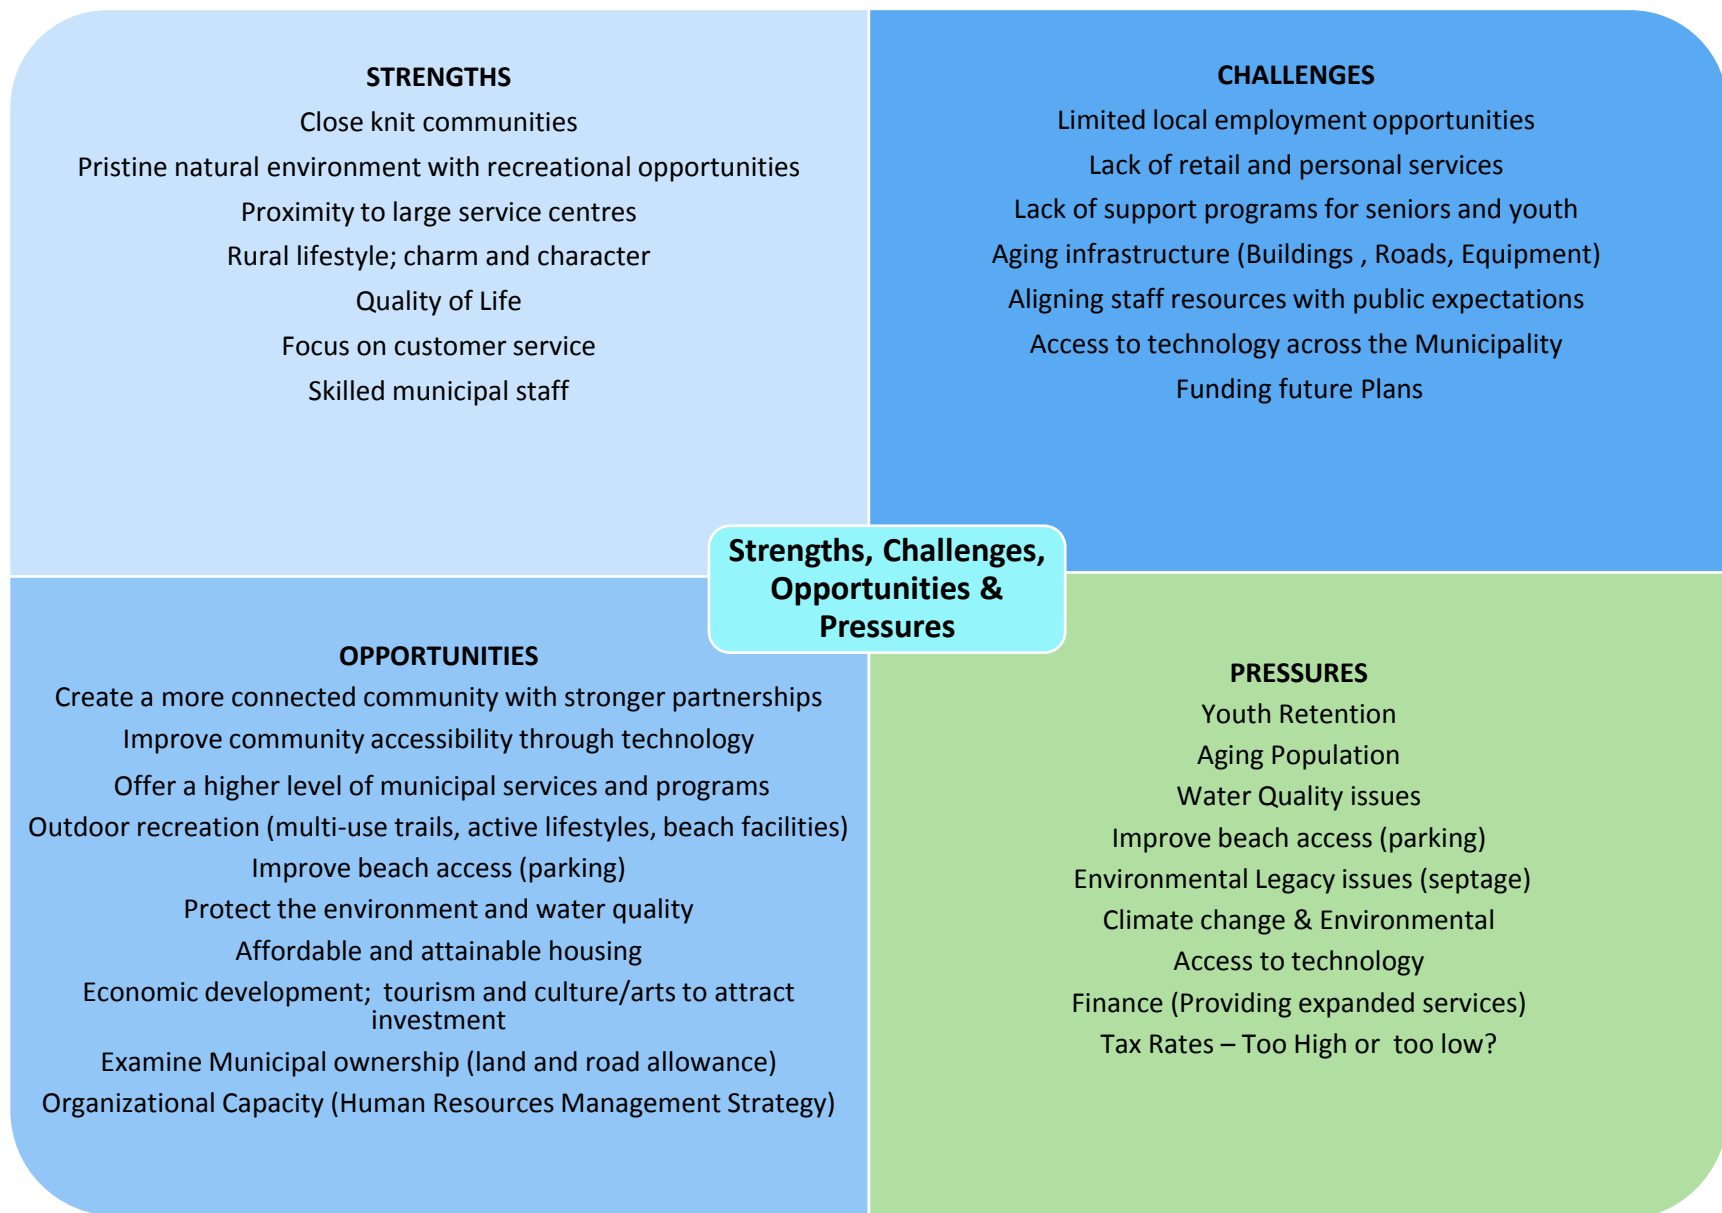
STRENGTHS

Close knit communities

Pristine natural environment with recreational opportunities

Proximity to large service centres

Rural lifestyle; charm and character

Quality of Life

Focus on customer service

Skilled municipal staff

CHALLENGES

Limited local employment opportunities

Lack of retail and personal services

Lack of support programs for seniors and youth

Aging infrastructure (Buildings , Roads, Equipment)

Aligning staff resources with public expectations

Access to technology across the Municipality

Funding future Plans

Strengths, Challenges, Opportunities & Pressures

OPPORTUNITIES

Create a more connected community with stronger partnerships

Improve community accessibility through technology

Offer a higher level of municipal services and programs

Outdoor recreation (multi-use trails, active lifestyles, beach facilities)

Improve beach access (parking)

Protect the environment and water quality

Affordable and attainable housing

Economic development; tourism and culture/arts to attract investment

Examine Municipal ownership (land and road allowance)

Organizational Capacity (Human Resources Management Strategy)

PRESSURES

Youth Retention

Aging Population

Water Quality issues

Improve beach access (parking)

Environmental Legacy issues (septage)

Climate change & Environmental

Access to technology

Finance (Providing expanded services)

Tax Rates – Too High or too low?